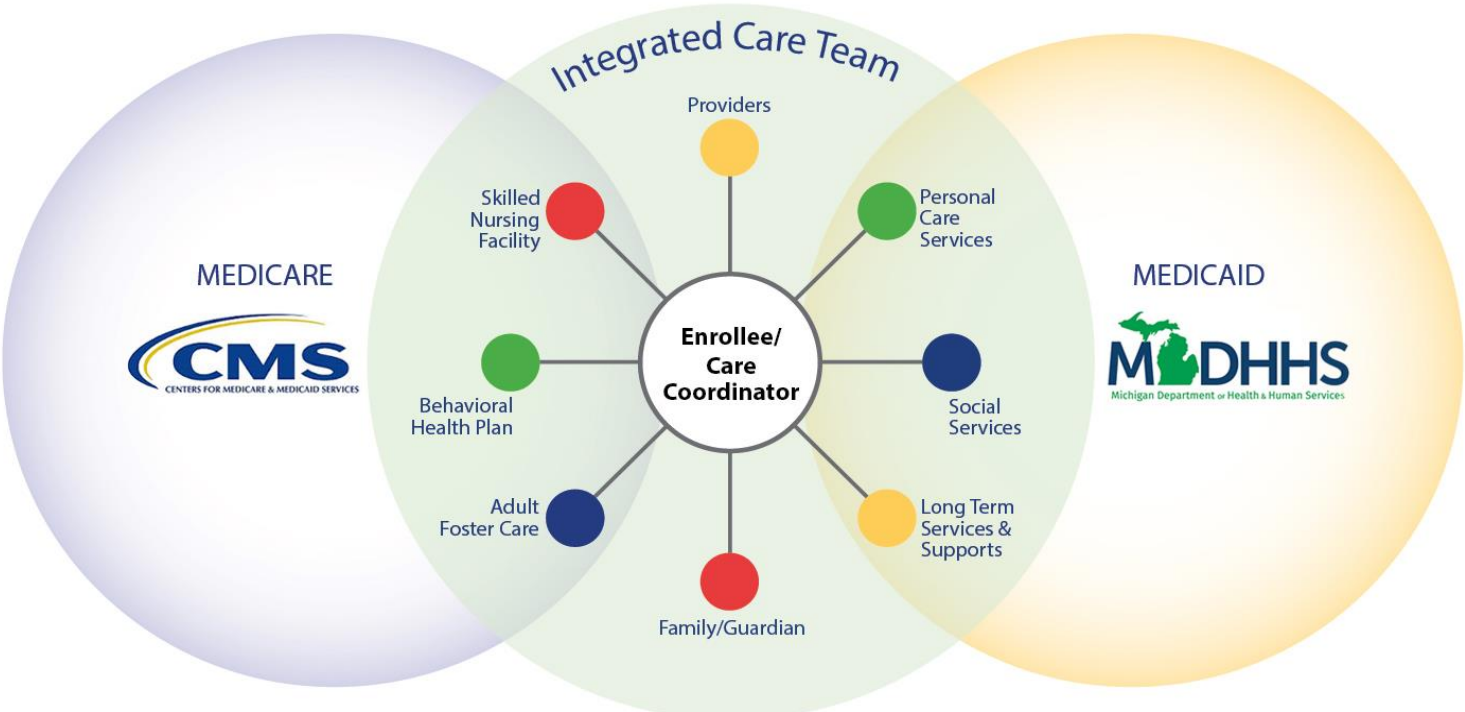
Integrated Care Team

MEDICARE

CMS
CENTERS FOR MEDICARE & MEDICAID SERVICES

Providers

Skilled Nursing Facility

Personal Care Services

Behavioral Health Plan

Enrollee/ Care Coordinator

Social Services

Adult Foster Care

Long Term Services & Supports

Family/Guardian

MEDICAID

MDHHS
Michigan Department of Health & Human Services